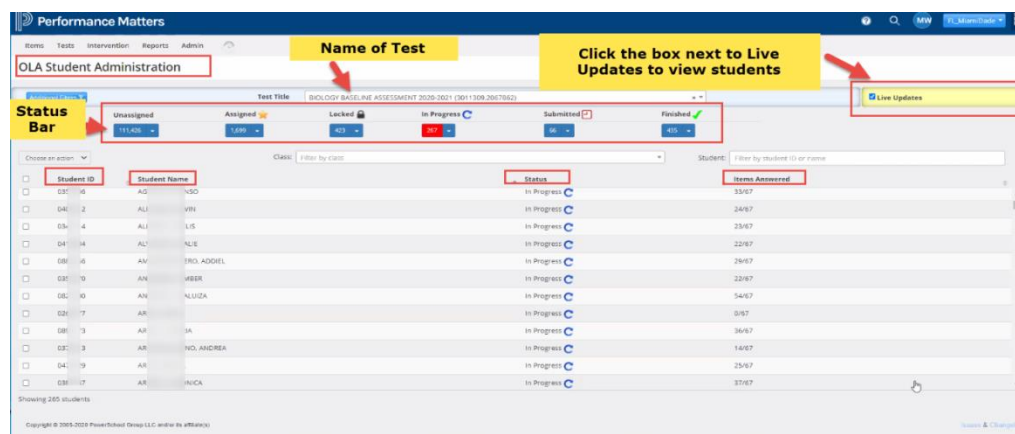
Performance Matters

MW FL_MiamiDade

Items Tests Intervention Reports Admin

OLA Student Administration

Name of Test

Click the box next to Live Updates to view students

Assigned Class

Test Title BIOLOGY BASELINE ASSESSMENT 2020-2021 (3011309.2067062)

Live Updates

Status Bar

| Unassigned | Assigned | Locked | In Progress | Submitted | Finished |
|---|---|---|---|---|---|
| 111,426 | 1,699 | 423 | 267 | 66 | 435 |

Choose an action

Class: Filter by class

Student: Filter by student ID or name

| Student ID | Student Name | Status | Items Answered |
|---|---|---|---|
| 03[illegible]6 | AG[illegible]NSO | In Progress | 33/67 |
| 04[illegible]2 | AL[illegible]VIN | In Progress | 24/67 |
| 03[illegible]4 | AL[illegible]LIS | In Progress | 23/67 |
| 04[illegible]4 | AL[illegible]ALIE | In Progress | 22/67 |
| 08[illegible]6 | AM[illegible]ERO, ADDIEL | In Progress | 29/67 |
| 03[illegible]9 | AN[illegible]MBER | In Progress | 22/67 |
| 08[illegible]0 | AN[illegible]ALUIZA | In Progress | 54/67 |
| 02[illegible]7 | AR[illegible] | In Progress | 0/67 |
| 08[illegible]3 | AR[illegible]IA | In Progress | 36/67 |
| 03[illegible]3 | AR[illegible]NO, ANDREA | In Progress | 14/67 |
| 04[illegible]9 | AR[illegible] | In Progress | 25/67 |
| 03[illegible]7 | AR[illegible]NICA | In Progress | 37/67 |

Showing 265 students

Copyright © 2005-2020 PowerSchool Group LLC and/or its affiliate(s).

Issues & Changes